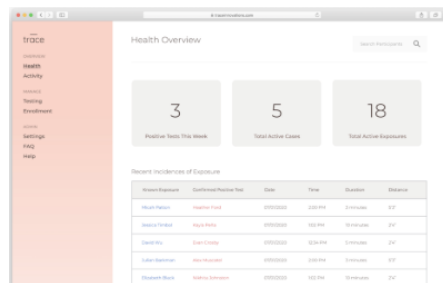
trace

OVERVIEW
Health
Activity

MANAGE
Testing
Enrollment

ADMIN
Settings
FAQ
Help

Health Overview

Search Participants

3
Positive Tests This Week

5
Total Active Cases

18
Total Active Exposures

Recent Incidences of Exposure

| Known Exposure | Confirmed Positive Test | Date | Time | Duration | Distance |
|---|---|---|---|---|---|
| Micah Patton | Heather Ford | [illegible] | 2:35 PM | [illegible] minutes | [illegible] |
| Jessica Timber | Myra Potts | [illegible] | 1:50 PM | 15 minutes | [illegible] |
| David Wu | Evan Cosby | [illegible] | 12:14 PM | 5 minutes | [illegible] |
| Julian Bahimian | Alex Hussalot | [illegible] | 2:20 PM | 5 minutes | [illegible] |
| Elizabeth Black | Kathia Johnson | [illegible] | 1:42 PM | 15 minutes | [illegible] |